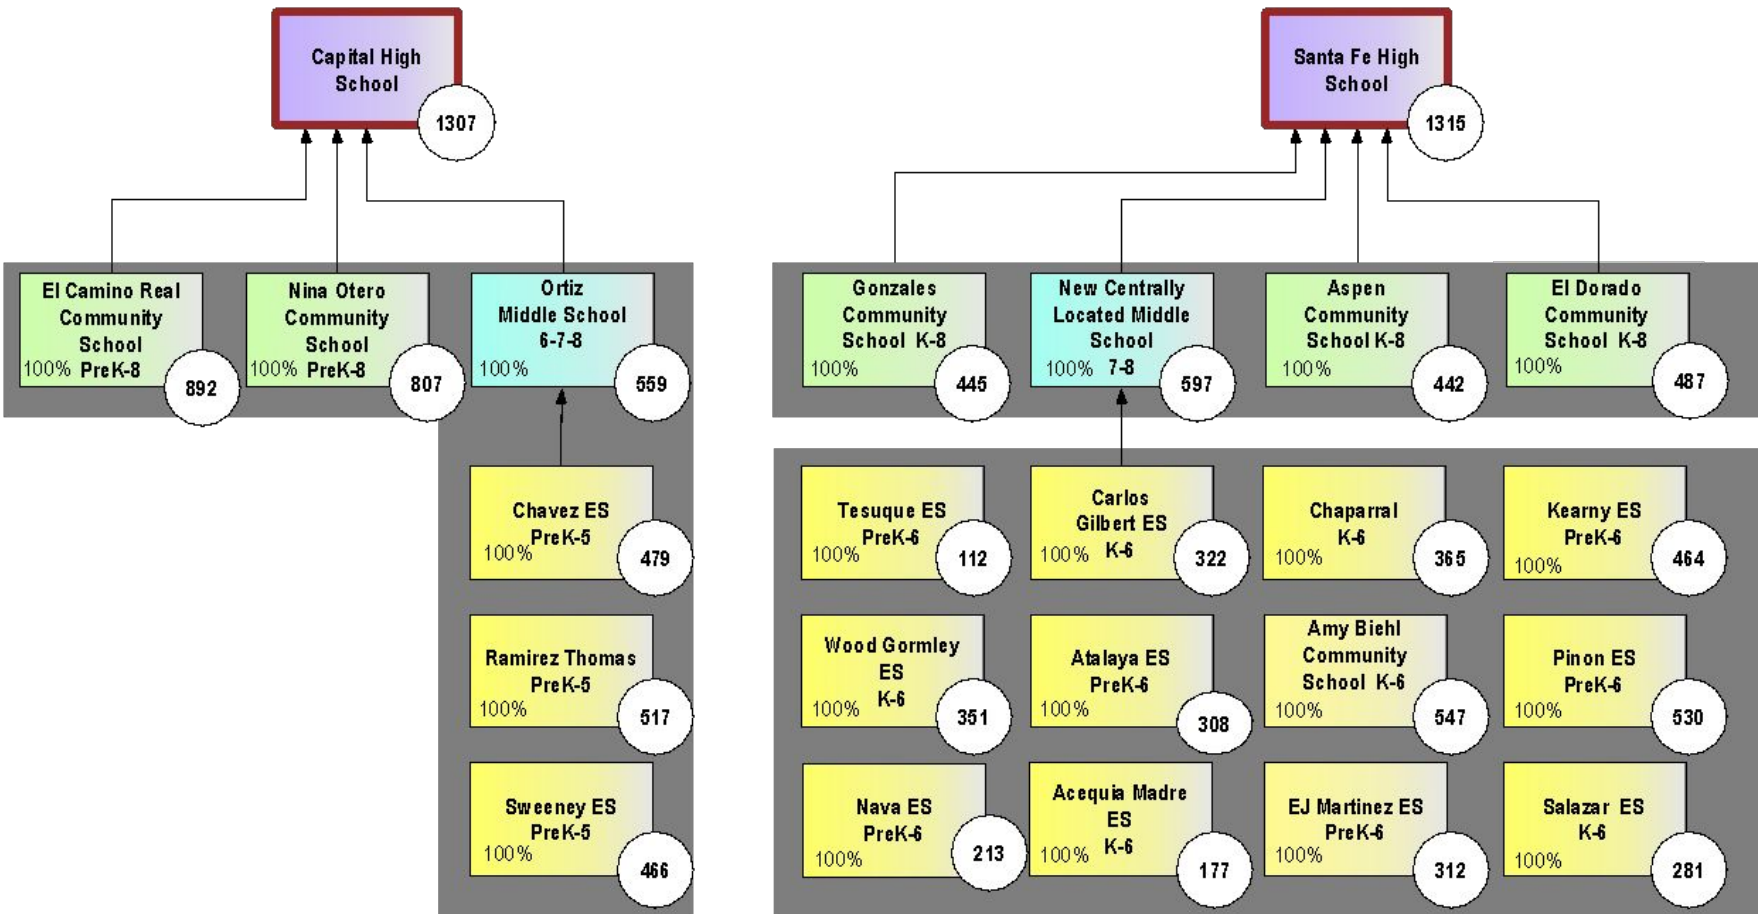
Capital High School
1307

El Camino Real Community School
100% PreK-8
892

Nina Otero Community School
100% PreK-8
807

Ortiz Middle School 6-7-8
100%
559

Chavez ES PreK-5
100%
479

Ramirez Thomas PreK-5
100%
517

Sweeney ES PreK-5
100%
466

Santa Fe High School
1315

Gonzales Community School K-8
100%
445

New Centrally Located Middle School
100% 7-8
597

Aspen Community School K-8
100%
442

El Dorado Community School K-8
100%
487

Tesuque ES PreK-6
100%
112

Carlos Gilbert ES
100% K-6
322

Chaparral K-6
100%
365

Kearny ES PreK-6
100%
464

Wood Gormley ES K-6
100%
351

Atalaya ES PreK-6
100%
308

Amy Biehl Community School K-6
100%
547

Pinon ES PreK-6
100%
530

Nava ES PreK-6
100%
213

Acequia Madre ES
100% K-6
177

EJ Martinez ES PreK-6
100%
312

Salazar ES K-6
100%
281